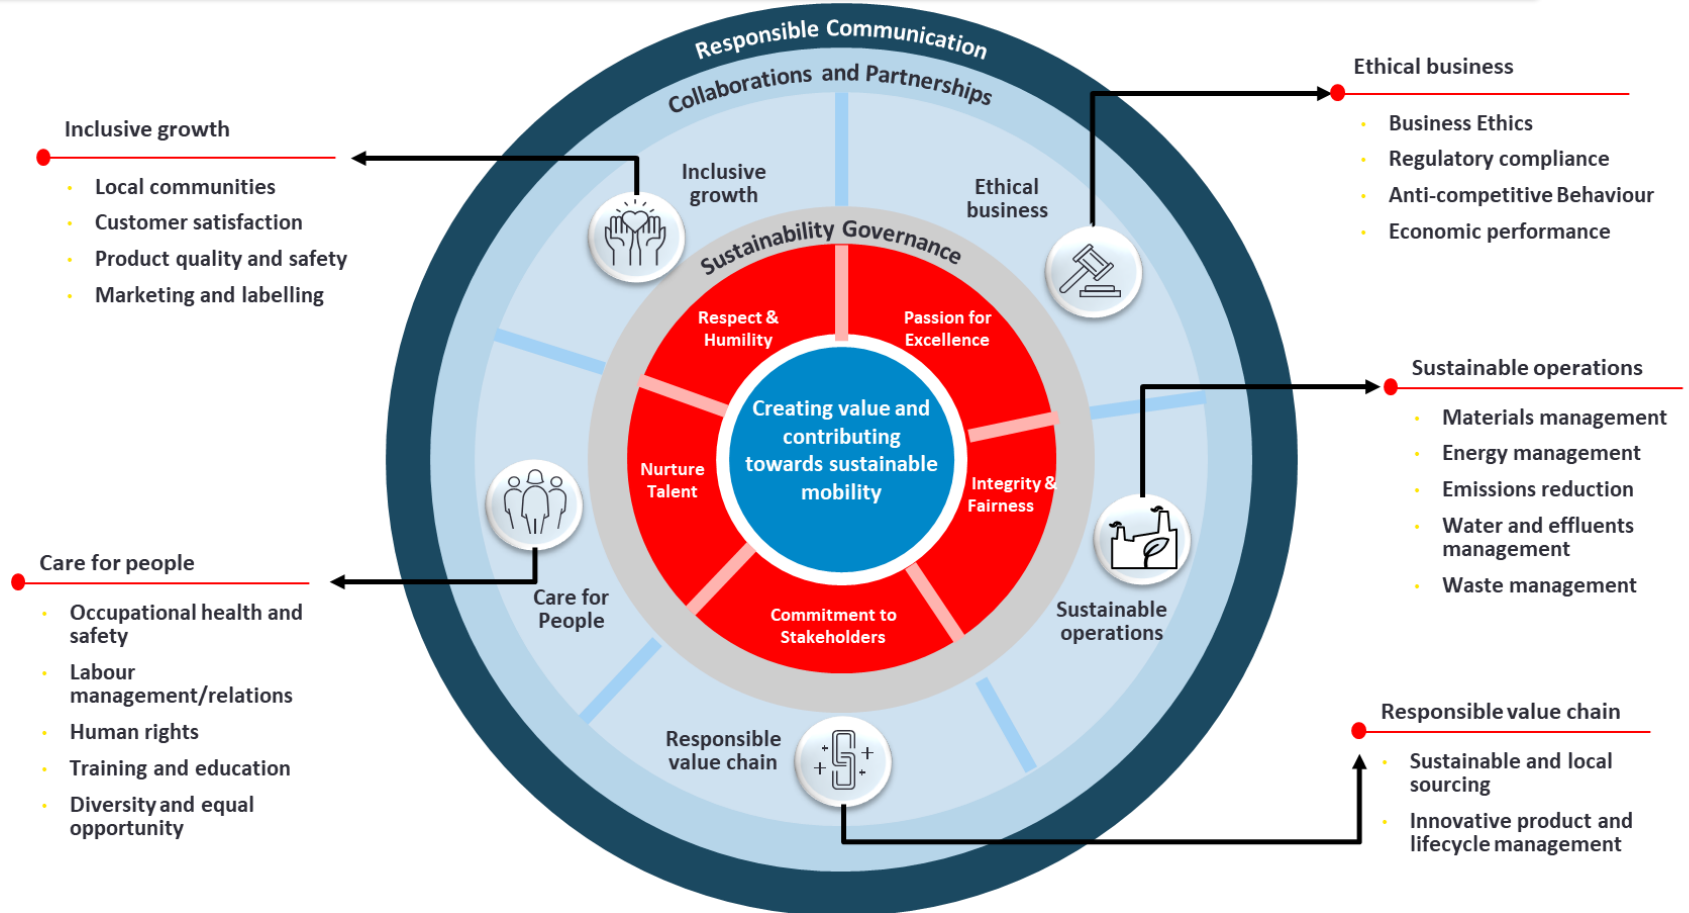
Responsible Communication

Collaborations and Partnerships

Inclusive growth

- Local communities
- Customer satisfaction
- Product quality and safety
- Marketing and labelling

Ethical business

- Business Ethics
- Regulatory compliance
- Anti-competitive Behaviour
- Economic performance

Inclusive growth

Ethical business

Sustainability Governance

Respect & Humility

Passion for Excellence

Creating value and contributing towards sustainable mobility

Nurture Talent

Integrity & Fairness

Commitment to Stakeholders

Sustainable operations

- Materials management
- Energy management
- Emissions reduction
- Water and effluents management
- Waste management

Care for people

- Occupational health and safety
- Labour management/relations
- Human rights
- Training and education
- Diversity and equal opportunity

Care for People

Sustainable operations

Responsible value chain

Responsible value chain

- Sustainable and local sourcing
- Innovative product and lifecycle management